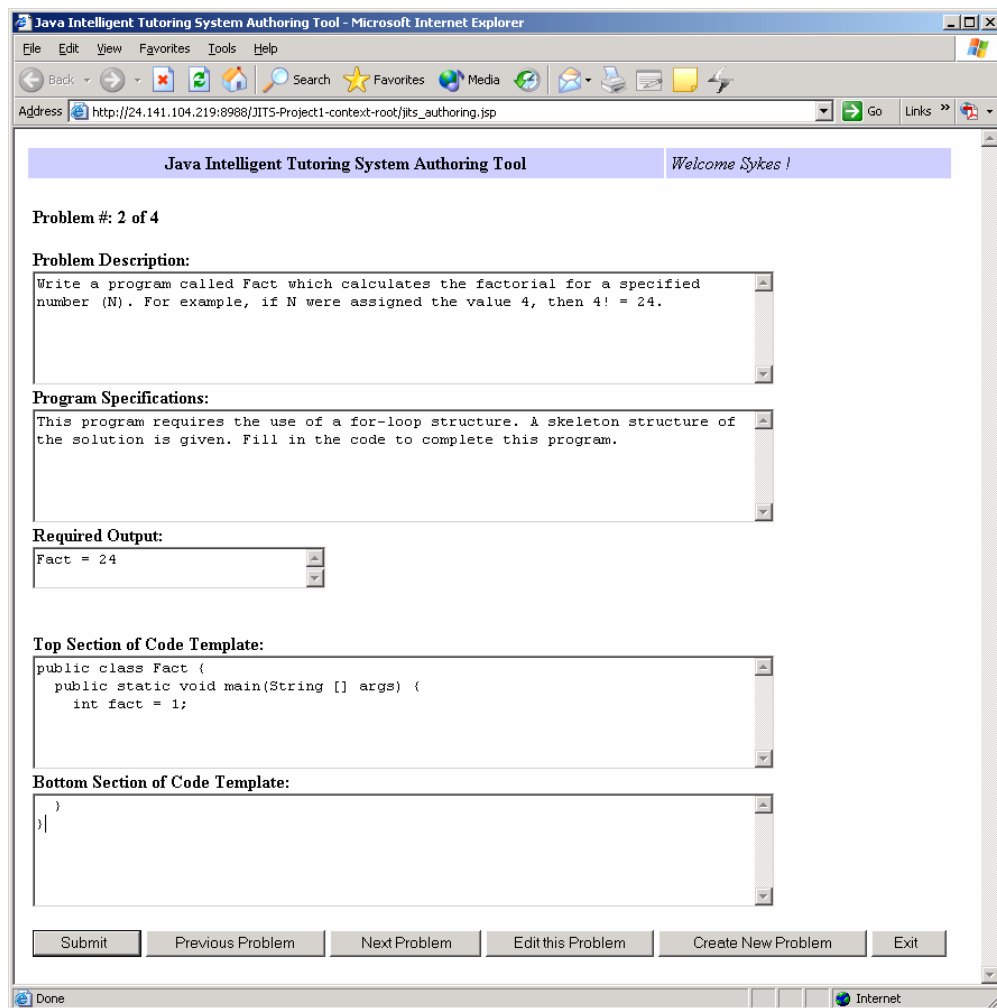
Java Intelligent Tutoring System Authoring Tool - Microsoft Internet Explorer

File Edit View Favorites Tools Help

Back Search Favorites Media

Address http://24.141.104.219:8988/JITS-Project1-context-root/jits_authoring.jsp Go Links »

Java Intelligent Tutoring System Authoring Tool | Welcome Sykes !

Problem #: 2 of 4

Problem Description:
Write a program called Fact which calculates the factorial for a specified number (N). For example, if N were assigned the value 4, then 4! = 24.

Program Specifications:
This program requires the use of a for-loop structure. A skeleton structure of the solution is given. Fill in the code to complete this program.

Required Output:
Fact = 24

Top Section of Code Template:
public class Fact {
public static void main(String [] args) {
int fact = 1;

Bottom Section of Code Template:
}
}

Submit | Previous Problem | Next Problem | Edit this Problem | Create New Problem | Exit

Done | Internet